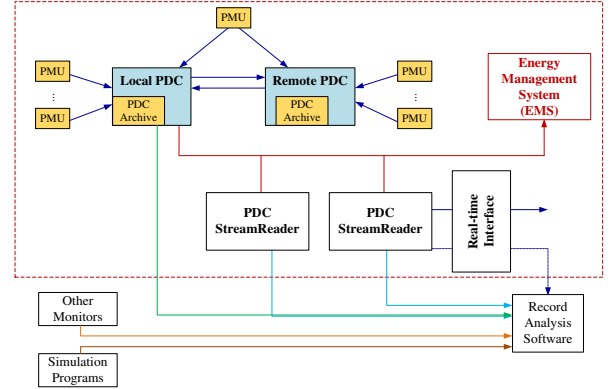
PMU

PMU

⋮

PMU

Local PDC

PDC Archive

Remote PDC

PDC Archive

PMU

⋮

PMU

Energy Management System (EMS)

PDC StreamReader

PDC StreamReader

Real-time Interface

Other Monitors

Simulation Programs

Record Analysis Software